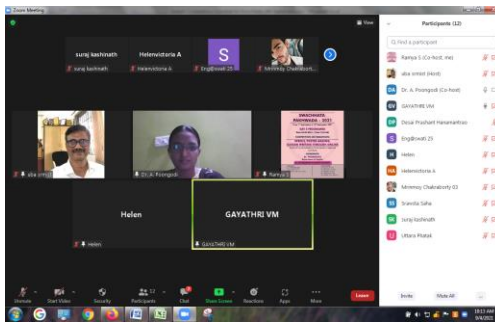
Zoom Meeting

View

suraj kashinath
Helenvictoria A
S

suraj kashinath
Helenvictoria A
Engdbrowat 23
Mrinmoy Chakraborti

aba smied
Dr. A. Poongodi
Ramya

SWACHHATA PAKHWADA - 2021

Helen
GAYATHRI VM

Helen
GAYATHRI VM

Unmute
Start Video
Security
Participants 12
Chat
Share Screen
Reactions
Apps
More
Leave

Participants (12)

Find a participant

Ramya S (Co-host, me)
aba smied (Host)
Dr. A. Poongodi (Co-host)
GAYATHRI VM
Dhruv Prashant Hanamantrao
Engdbrowat 23
Helen
Helenvictoria A
Mrinmoy Chakraborty 02
Sravida Saha
suraj kashinath
Uttara Phatak

Invite
Mute All

10:13 AM
9/4/2021